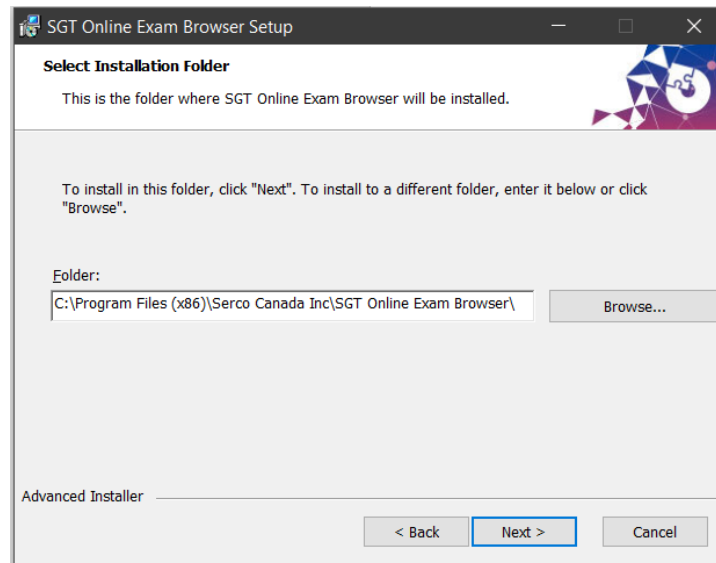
SGT Online Exam Browser Setup

Select Installation Folder

This is the folder where SGT Online Exam Browser will be installed.

To install in this folder, click "Next". To install to a different folder, enter it below or click "Browse".

Folder:

C:\Program Files (x86)\Serco Canada Inc\SGT Online Exam Browser\

Browse...

Advanced Installer

< Back

Next >

Cancel